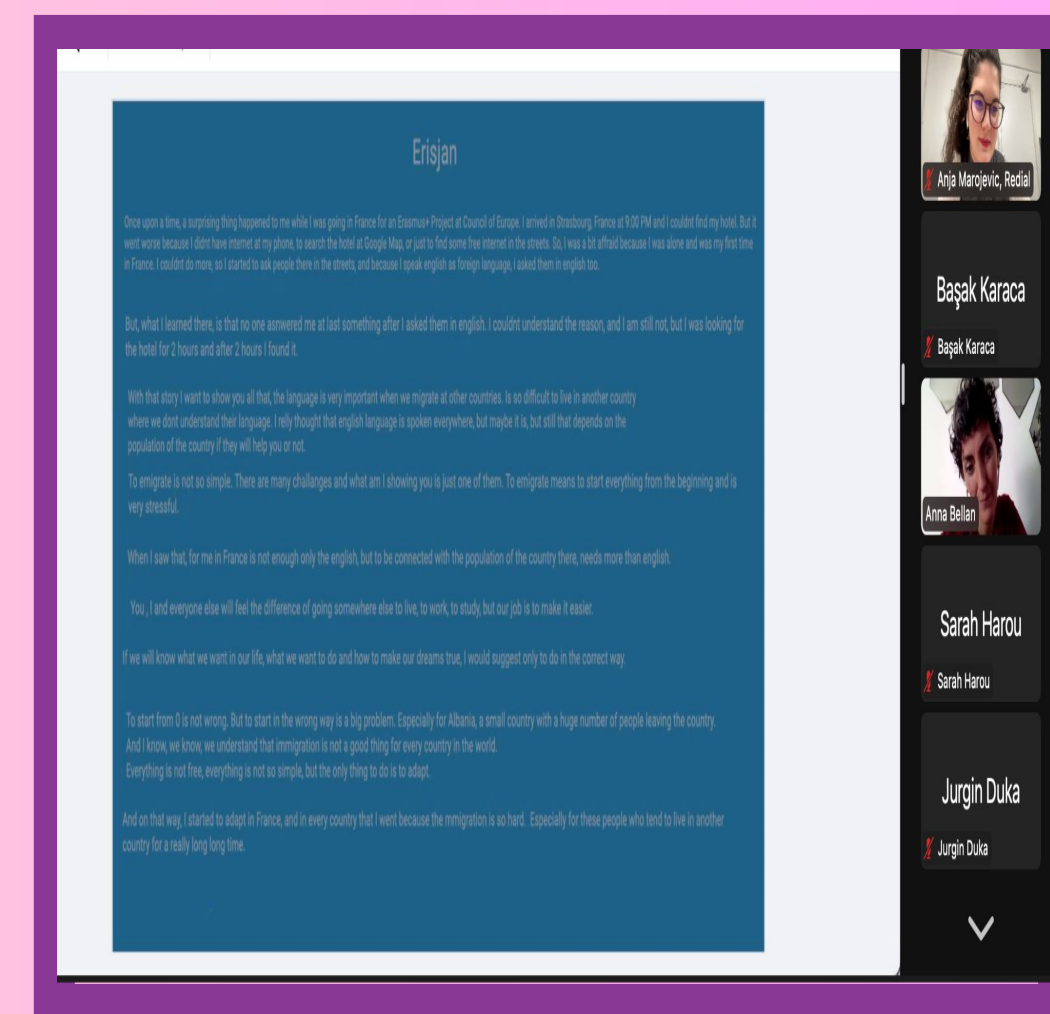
Erisjan

Once upon a time, a surprising thing happened to me while I was going in France for an Erasmus+ Project at Council of Europe. I arrived in Strasbourg, France at 9:00 PM and I couldnt find my hotel. But it went worse because I didnt have internet at my phone, to search the hotel at Google Map, or just to find some free internet in the streets. So, I was a bit affraid because I was alone and was my first time in France. I couldnt do more, so I started to ask people there in the streets, and because I speak english as foreign language, i asked them in english too.

But, what I learned there, is that no one asnwered me at last something after I asked them in english. I couldnt understand the reason, and I am still not, but I was looking for the hotel for 2 hours and after 2 hours I found it.

With that story I want to show you all that, the language is very important when we migrate at other countries. Is so difficult to live in another country where we dont understand their language. I relly thought that english language is spoken everywhere, but maybe it is, but still that depends on the population of the country if they will help you or not.

To emigrate is not so simple. There are many challanges and what am I showing you is just one of them. To emigrate means to start everything from the beginning and is very stressful.

When I saw that, for me in France is not enough only the english, but to be connected with the population of the country there, needs more than english.

You , I and everyone else will feel the difference of going somewhere else to live, to work, to study, but our job is to make it easier.

If we will know what we want in our life, what we want to do and how to make our dreams true, I would suggest only to do in the correct way.

To start from 0 is not wrong. But to start in the wrong way is a big problem. Especially for Albania, a small country with a huge number of people leaving the country.
And I know, we know, we understand that immigration is not a good thing for every country in the world.
Everything is not free, everything is not so simple, but the only thing to do is to adapt.

And on that way, I started to adapt in France, and in every country that I went because the mmigration is so hard. Especially for these people who tend to live in another country for a really long long time.

Anja Marojevic, Redial
Başak Karaca
Başak Karaca
Anna Bellan
Sarah Harou
Sarah Harou
Jurgin Duka
Jurgin Duka